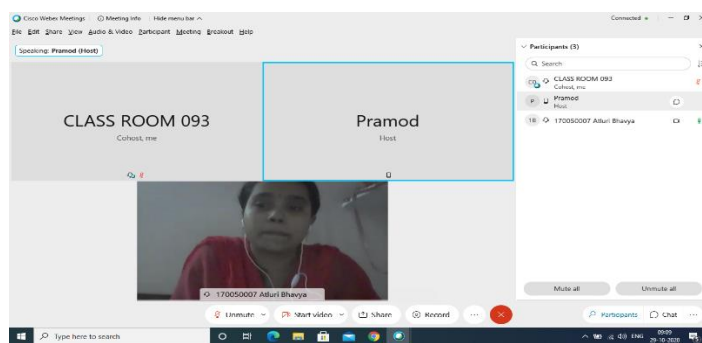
Cisco Webex Meetings | Meeting info | Hide menu bar ^

Connected

File Edit Share View Audio & Video Participant Meeting Breakout Help

Speaking: Pramod (Host)

CLASS ROOM 093

Cohost, me

Pramod

Host

170050007 Atluri Bhavya

Unmute

Start video

Share

Record

Participants (3)

Search

CLASS ROOM 093
Cohost, me

Pramod
Host

170050007 Atluri Bhavya

Mute all

Unmute all

Participants

Chat

Type here to search

ENG

09:09
29-10-2020